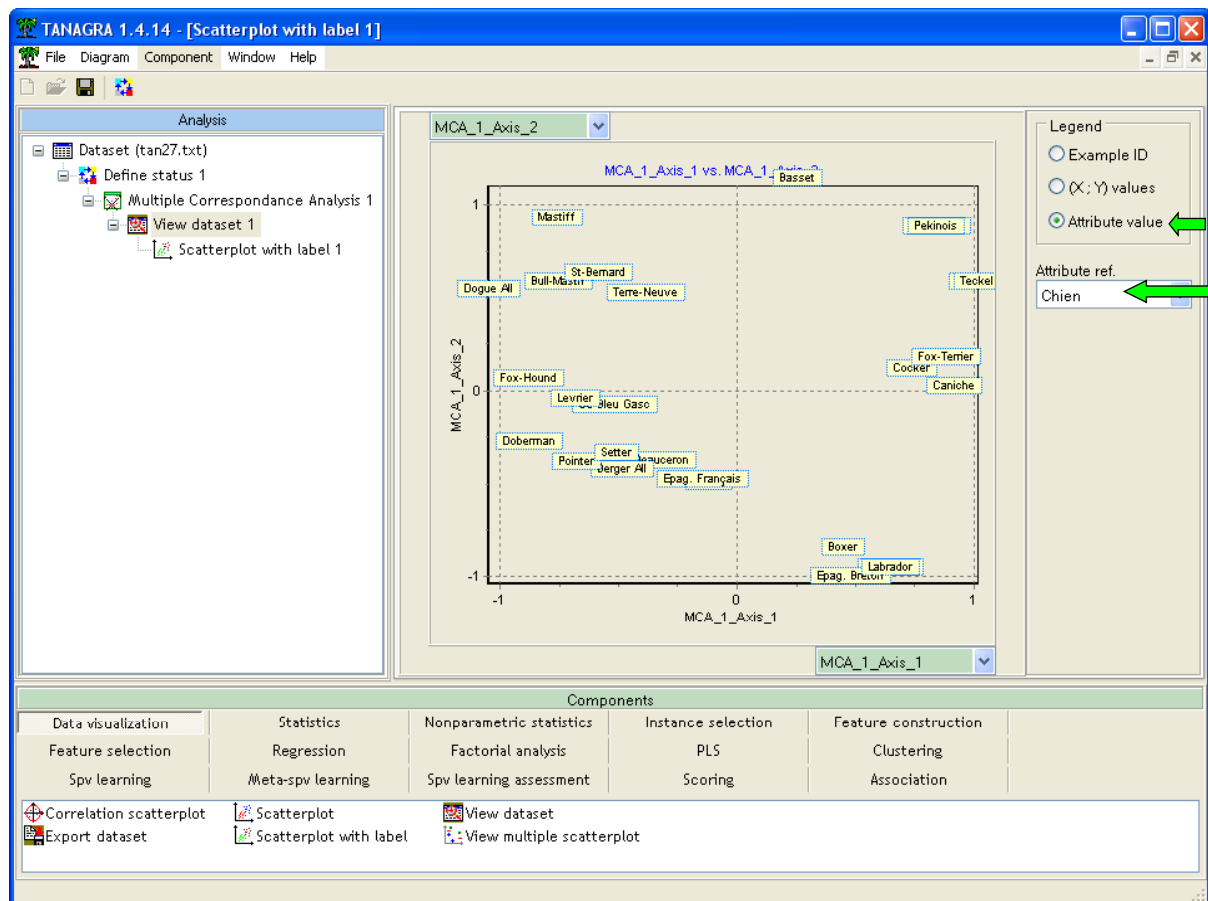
TANAGRA 1.4.14 - [Scatterplot with label 1]

File Diagram Component Window Help

Analysis

Dataset (tan27.txt)
Define status 1
Multiple Correspondance Analysis 1
View dataset 1
Scatterplot with label 1

MCA_1_Axis_2

MCA_1_Axis_1 vs. MCA_1_Axis_2

Basset
Mastiff
Pekinois
St-Bernard
Bull-Mastiff
Dogue All
Terre-Neuve
Teckel
Fox-Terrier
Cocker
Fox-Hound
Caniche
Levrier
Bleu Gasc
Doberman
Setter
Pointer
Beauceron
Berger All
Epag. Français
Boxer
Labrador
Epag. Breton

1
0
-1
-1
0
1

MCA_1_Axis_2
MCA_1_Axis_1

MCA_1_Axis_1

Legend
Example ID
(X ; Y) values
Attribute value

Attribute ref.
Chien

Components

| Data visualization | Statistics | Nonparametric statistics | Instance selection | Feature construction |
|---|---|---|---|---|
| Feature selection | Regression | Factorial analysis | PLS | Clustering |
| Spv learning | Meta-spv learning | Spv learning assessment | Scoring | Association |

Correlation scatterplot
Export dataset
Scatterplot
Scatterplot with label
View dataset
View multiple scatterplot